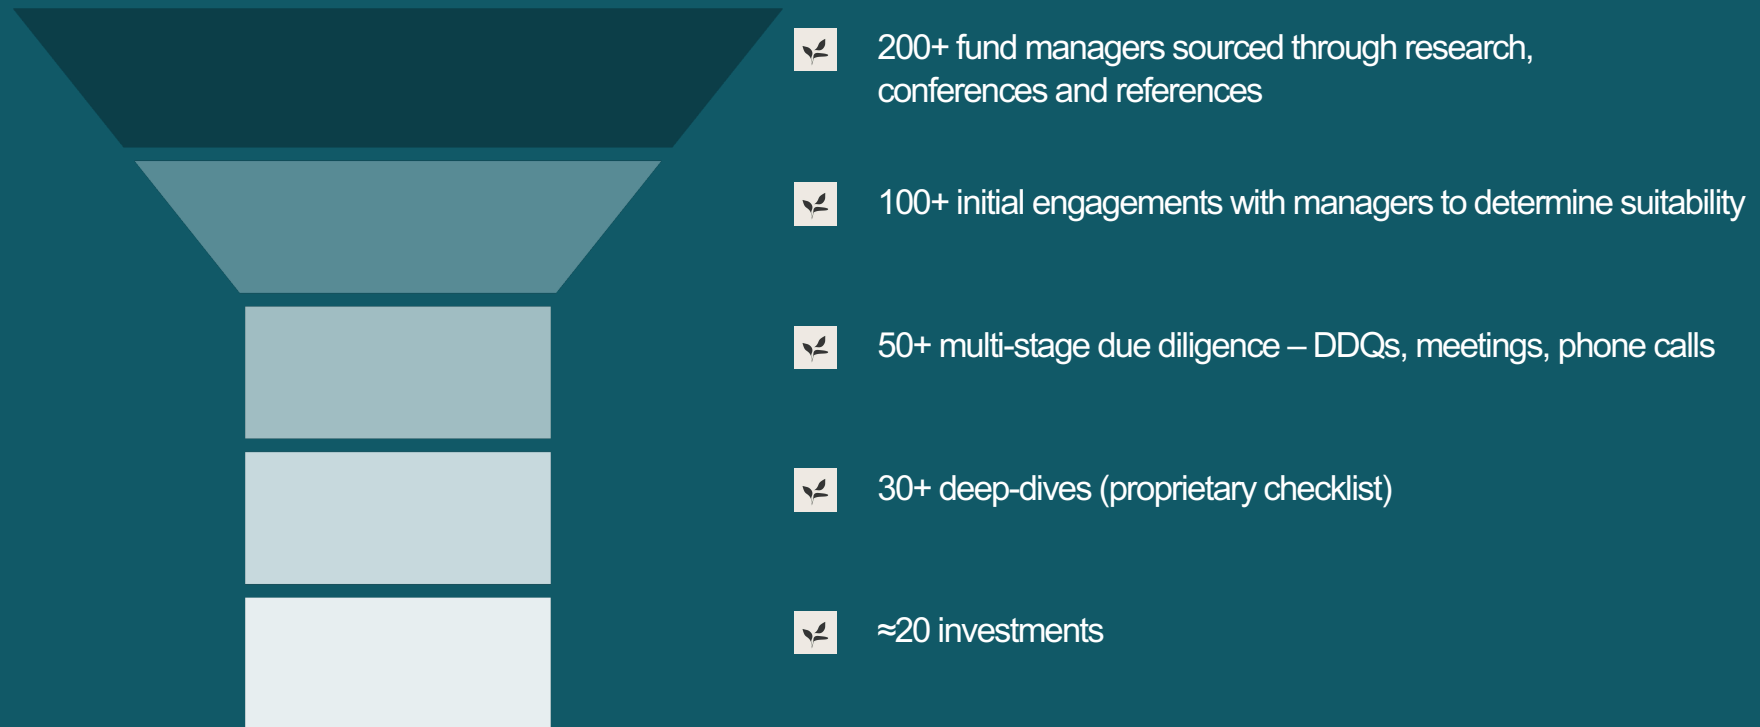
200+ fund managers sourced through research, conferences and references

100+ initial engagements with managers to determine suitability

50+ multi-stage due diligence – DDQs, meetings, phone calls

30+ deep-dives (proprietary checklist)

≈20 investments